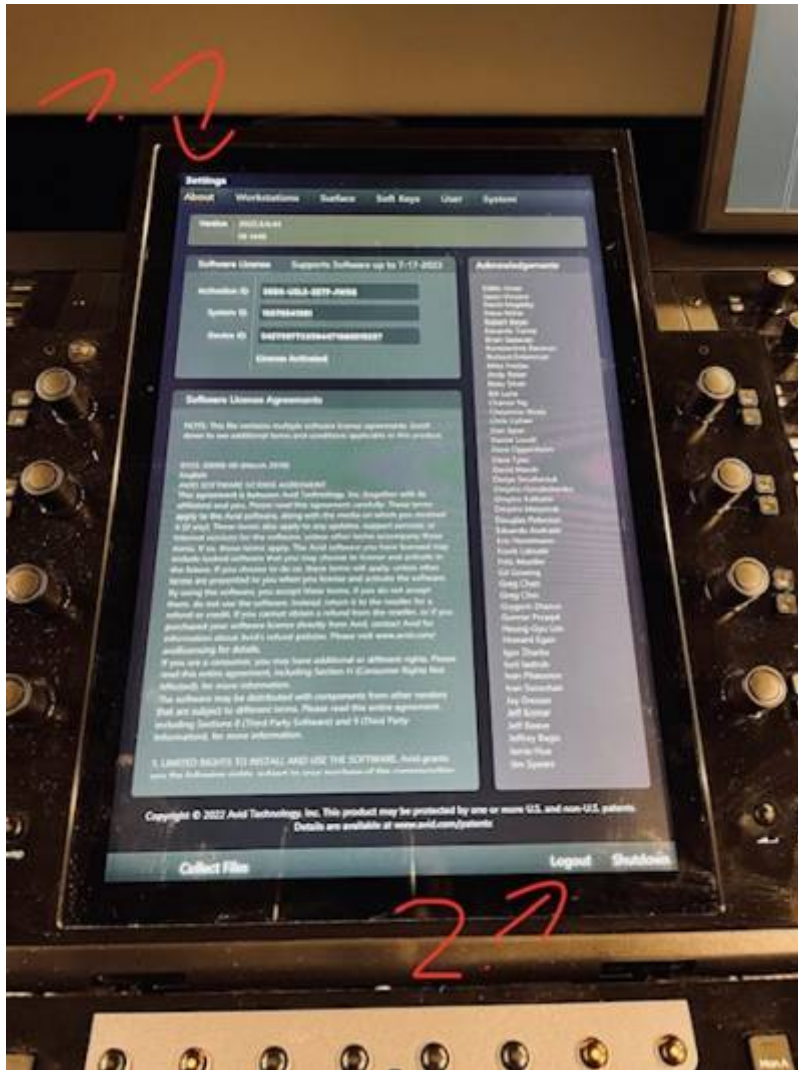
Settings
About Workstations Surface Soft Keys User System

Version 2022.6.0.41
SB 1445

Software License Supports Software up to 7-17-2023

Activation ID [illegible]
System ID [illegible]
Device ID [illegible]
License Activated

Acknowledgements

Eddie Howe
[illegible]
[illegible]
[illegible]
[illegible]
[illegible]
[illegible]
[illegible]
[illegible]
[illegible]
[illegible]
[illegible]
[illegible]
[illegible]
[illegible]
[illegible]
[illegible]
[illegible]
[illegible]
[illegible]
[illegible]
David Marsh
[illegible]
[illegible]
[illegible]
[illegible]
Douglas Peterson
Eduardo Andrade
Eric Hasselmann
Frank Lassale
Fritz Moeller
Gil Gowing
Greg Chen
Greg Chin
Grzegorz Zbanuk
Gunnar Persson
Hoang-Quy Lim
Howard Egan
Igor Zharko
Ivel Vashuk
Ivan Platonov
Ivan Serechan
Jay Dressen
Jeff Konop
Jeff Beaver
Jeffrey Bagin
Jamie Rice
Jim Spears

Software License Agreements

NOTE: This file contains multiple software license agreements. Scroll down to see additional terms and conditions applicable to this product.

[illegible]
English
AVID SOFTWARE LICENSE AGREEMENT
This agreement is between Avid Technology, Inc. (together with its affiliates) and you. Please read this agreement carefully. These terms apply to the Avid software, along with the media on which you received it (if any). These terms also apply to any updates, support services, or Internet services for the software, unless other terms accompany those items. If so, those terms apply. The Avid software you have licensed may include locked software that you may choose to license and activate in the future. If you choose to do so, these terms will apply, unless other terms are presented to you when you license and activate the software. By using the software, you accept these terms. If you do not accept them, do not use the software. Instead, return it to the reseller for a refund or credit. If you cannot obtain a refund from the reseller, or if you purchased your software license directly from Avid, contact Avid for information about Avid's refund policies. Please visit www.avid.com/avidlicensing for details.
If you are a consumer, you may have additional or different rights. Please read this entire agreement, including Section 11 (Consumer Rights Not Affected), for more information.
This software may be distributed with components from other vendors that are subject to different terms. Please read this entire agreement, including Sections 8 (Third Party Software) and 9 (Third Party Information), for more information.

1. LIMITED RIGHTS TO INSTALL AND USE THE SOFTWARE. Avid grants you the following rights, subject to your purchase of the corresponding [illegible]

Copyright © 2022 Avid Technology, Inc. This product may be protected by one or more U.S. and non-U.S. patents. Details are available at www.avid.com/patents

Collect Files Logout Shutdown

?.?
2.?